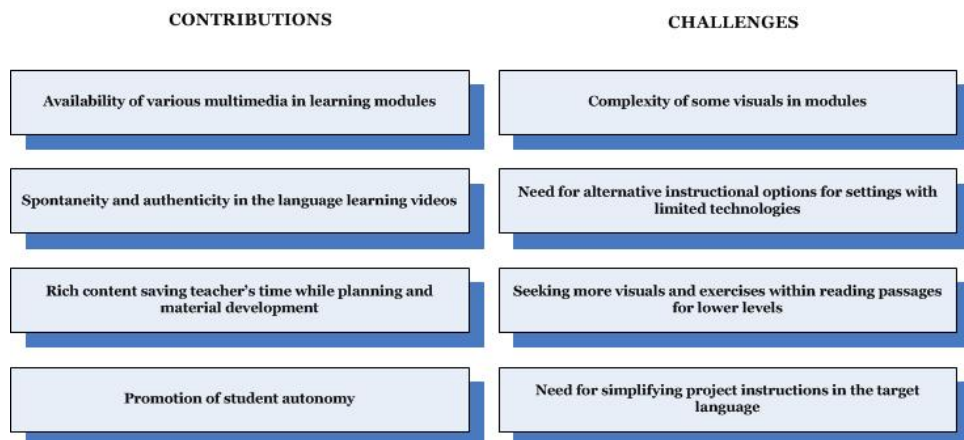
CONTRIBUTIONS

Availability of various multimedia in learning modules

Spontaneity and authenticity in the language learning videos

Rich content saving teacher's time while planning and material development

Promotion of student autonomy

CHALLENGES

Complexity of some visuals in modules

Need for alternative instructional options for settings with limited technologies

Seeking more visuals and exercises within reading passages for lower levels

Need for simplifying project instructions in the target language